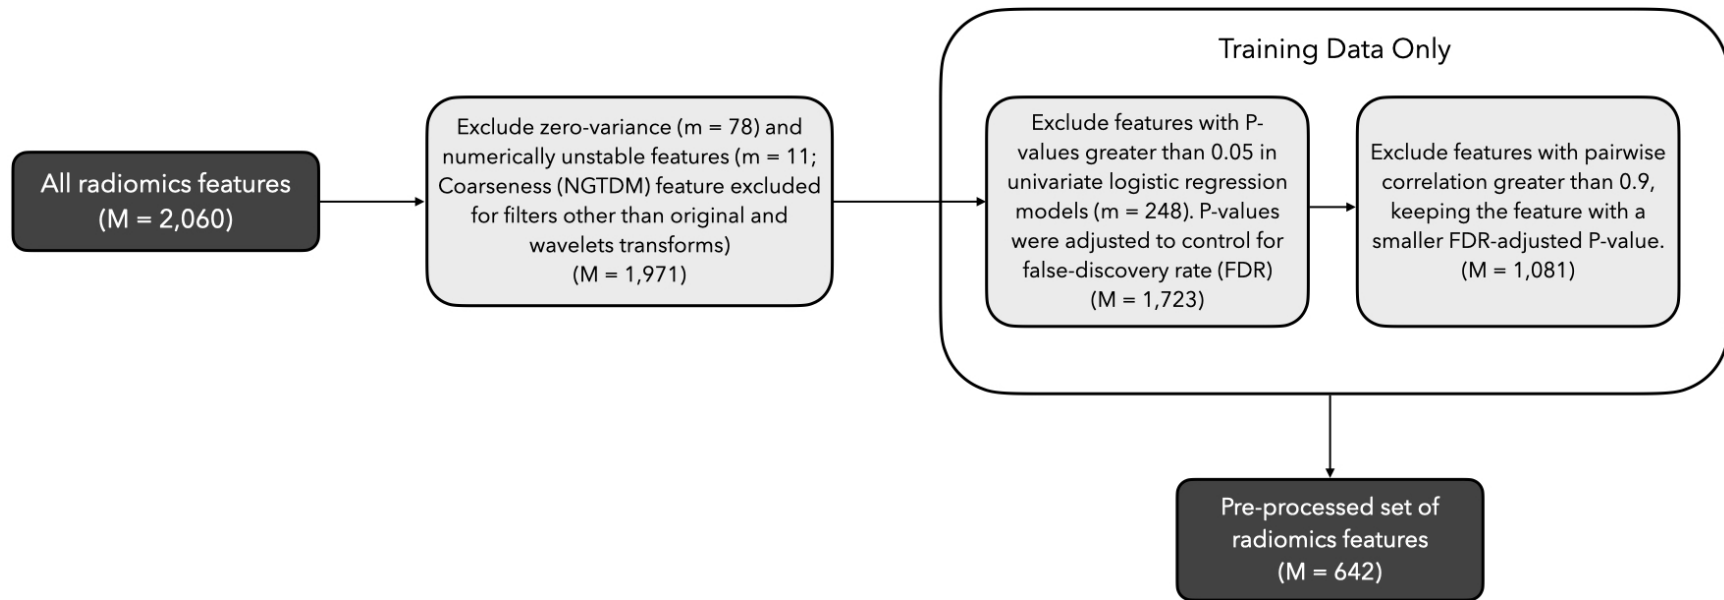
All radiomics features
(M = 2,060)

Exclude zero-variance (m = 78) and numerically unstable features (m = 11; Coarseness (NGTDM) feature excluded for filters other than original and wavelets transforms)
(M = 1,971)

Training Data Only

Exclude features with P-values greater than 0.05 in univariate logistic regression models (m = 248). P-values were adjusted to control for false-discovery rate (FDR)
(M = 1,723)

Exclude features with pairwise correlation greater than 0.9, keeping the feature with a smaller FDR-adjusted P-value.
(M = 1,081)

Pre-processed set of radiomics features
(M = 642)